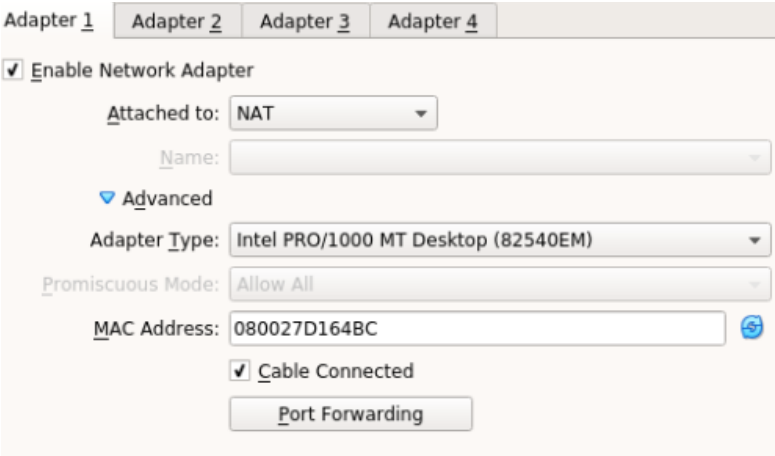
Adapter 1 | Adapter 2 | Adapter 3 | Adapter 4

Enable Network Adapter

Attached to: NAT

Name:

Advanced

Adapter Type: Intel PRO/1000 MT Desktop (82540EM)

Promiscuous Mode: Allow All

MAC Address: 080027D164BC

Cable Connected

Port Forwarding